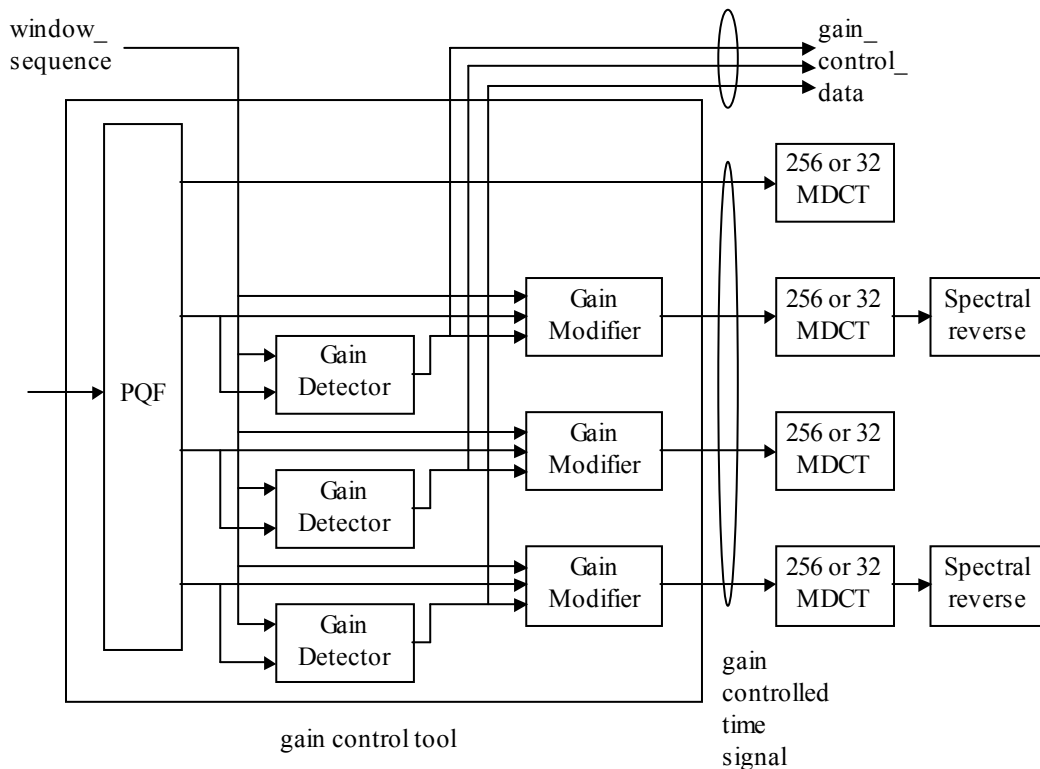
window_
sequence

gain_
control_
data

PQF

256 or 32
MDCT

Gain
Modifier

256 or 32
MDCT

Spectral
reverse

Gain
Detector

Gain
Modifier

256 or 32
MDCT

Gain
Detector

Gain
Modifier

256 or 32
MDCT

Spectral
reverse

Gain
Detector

gain control tool

gain
controlled
time
signal